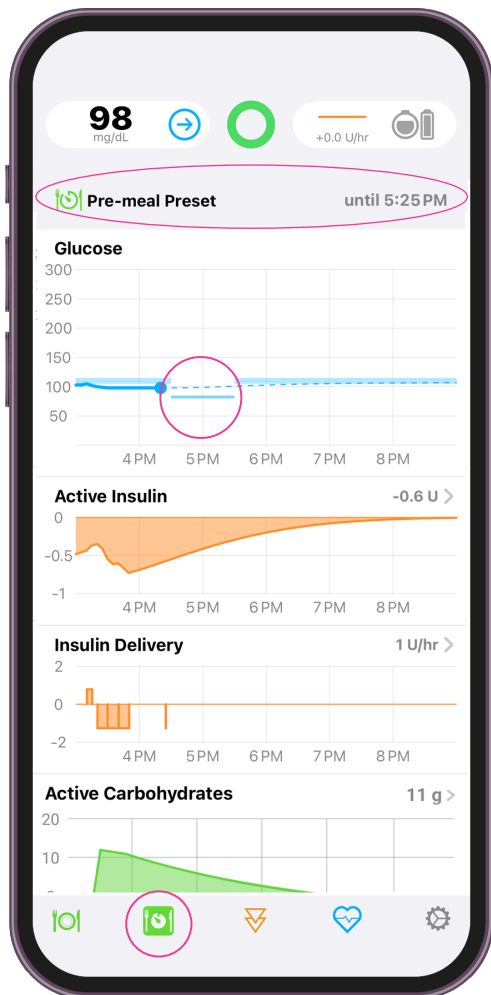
98 mg/dL

+0.0 U/hr

Pre-meal Preset until 5:25 PM

Glucose

300
250
200
150
100
50

4 PM 5 PM 6 PM 7 PM 8 PM

Active Insulin -0.6 U

0
-0.5
-1

4 PM 5 PM 6 PM 7 PM 8 PM

Insulin Delivery 1 U/hr

2
0
-2

4 PM 5 PM 6 PM 7 PM 8 PM

Active Carbohydrates 11 g

20
10